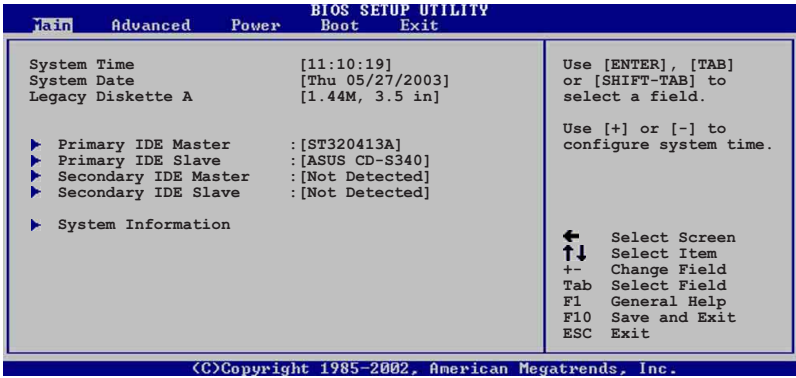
BIOS SETUP UTILITY

Main Advanced Power Boot Exit

System Time [11:10:19]
System Date [Thu 05/27/2003]
Legacy Diskette A [1.44M, 3.5 in]

Primary IDE Master : [ST320413A]
Primary IDE Slave : [ASUS CD-S340]
Secondary IDE Master : [Not Detected]
Secondary IDE Slave : [Not Detected]

System Information

Use [ENTER], [TAB] or [SHIFT-TAB] to select a field.

Use [+] or [-] to configure system time.

← Select Screen
↑↓ Select Item
+- Change Field
Tab Select Field
F1 General Help
F10 Save and Exit
ESC Exit

(C)Copyright 1985-2002, American Megatrends, Inc.